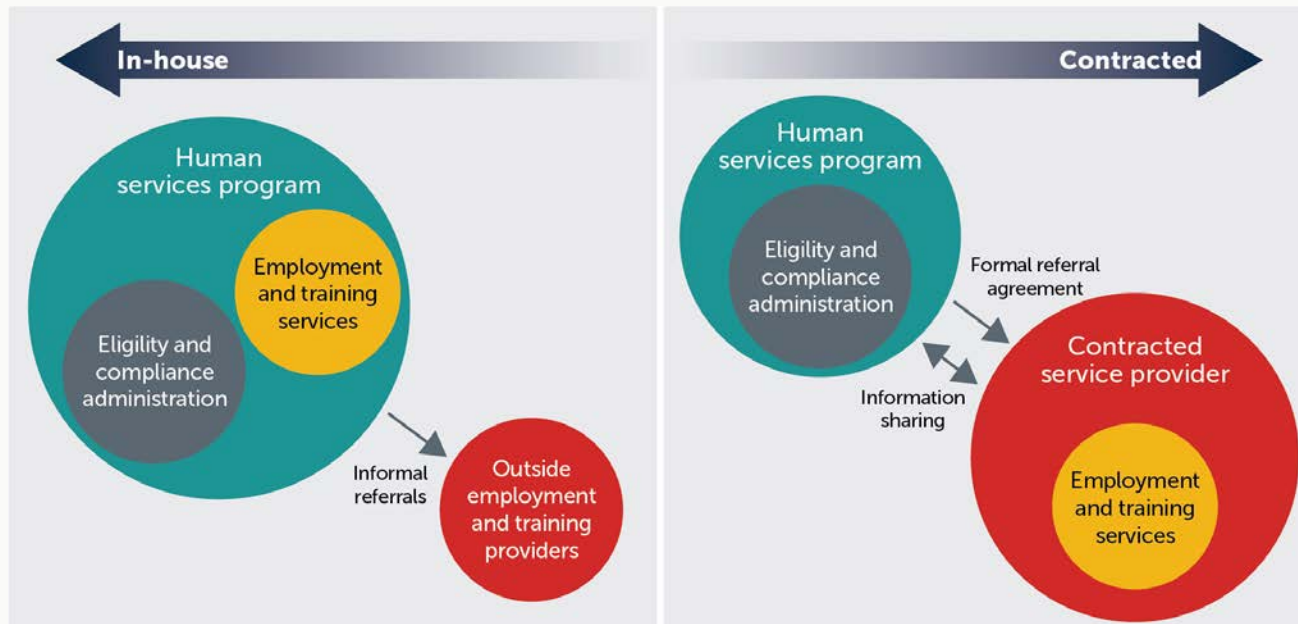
In-house

Human services program

Employment and training services

Eligility and compliance administration

Informal referrals

Outside employment and training providers

Contracted

Human services program

Eligility and compliance administration

Formal referral agreement

Information sharing

Contracted service provider

Employment and training services